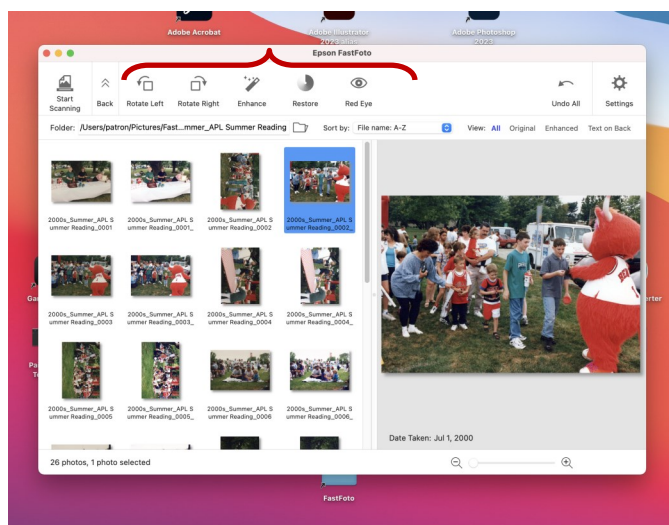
Adobe Acrobat

Adobe Illustrator 2023

Adobe Photoshop 2023

Epson FastFoto

Start Scanning

Back

Rotate Left

Rotate Right

Enhance

Restore

Red Eye

Undo All

Settings

Folder: /Users/patron/Pictures/Fast...mmer_APL Summer Reading

Sort by: File name: A-Z

View: All Original Enhanced Text on Back

2000s_Summer_APL Summer Reading_0001

2000s_Summer_APL Summer Reading_0001_

2000s_Summer_APL Summer Reading_0002

2000s_Summer_APL Summer Reading_0002_

2000s_Summer_APL Summer Reading_0003

2000s_Summer_APL Summer Reading_0003_

2000s_Summer_APL Summer Reading_0004

2000s_Summer_APL Summer Reading_0004_

2000s_Summer_APL Summer Reading_0005

2000s_Summer_APL Summer Reading_0005_

2000s_Summer_APL Summer Reading_0006

2000s_Summer_APL Summer Reading_0006_

Date Taken: Jul 1, 2000

26 photos, 1 photo selected

FastFoto